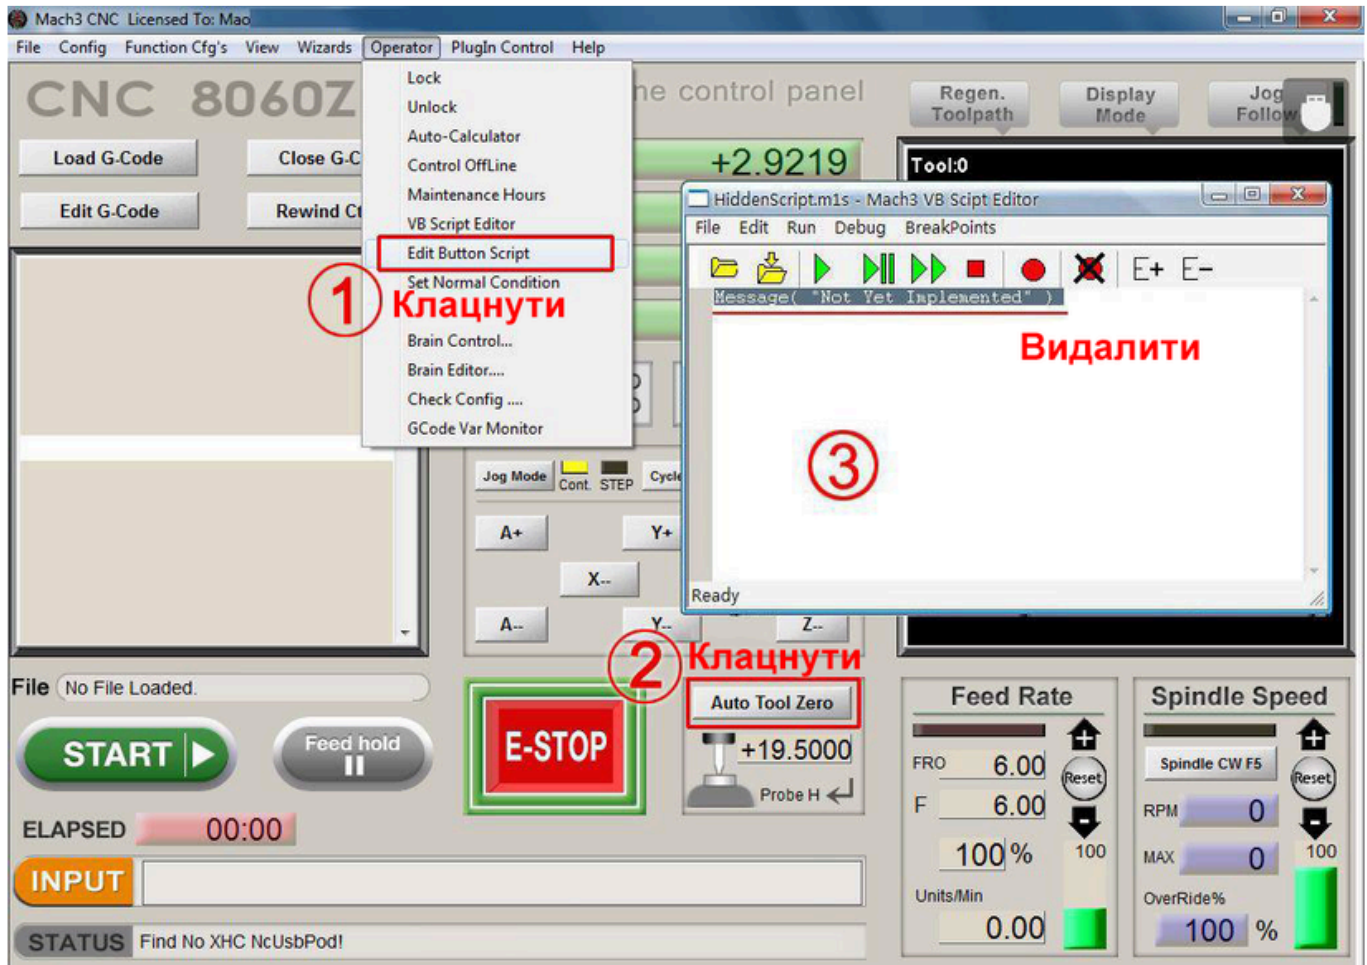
Mach3 CNC Licensed To: Mao

File Config Function Cfg's View Wizards Operator PlugIn Control Help

CNC 8060Z

ne control panel

Regen. Toolpath

Display Mode

Jog Follow

Load G-Code

Close G-C

Edit G-Code

Rewind C

+2.9219

Tool:0

Lock
Unlock
Auto-Calculator
Control OffLine
Maintenance Hours
VB Script Editor
Edit Button Script
Set Normal Condition
Brain Control...
Brain Editor....
Check Config ....
GCode Var Monitor

1 Клацнути

HiddenScript.m1s - Mach3 VB Scipt Editor

File Edit Run Debug BreakPoints

E+ E-

Message( "Not Yet Implemented" )

Видалити

3

Ready

Jog Mode Cont. STEP Cycle

A+ Y+ X-- A-- Y-- Z--

2 Клацнути

Auto Tool Zero

+19.5000

Probe H

File No File Loaded.

START

Feed hold

E-STOP

ELAPSED 00:00

INPUT

STATUS Find No XHC NcUsbPod!

Feed Rate

FRO 6.00

Reset

F 6.00

100 %

100

Units/Min

0.00

Spindle Speed

Spindle CW F5

Reset

RPM 0

MAX 0

100

OverRide%

100 %